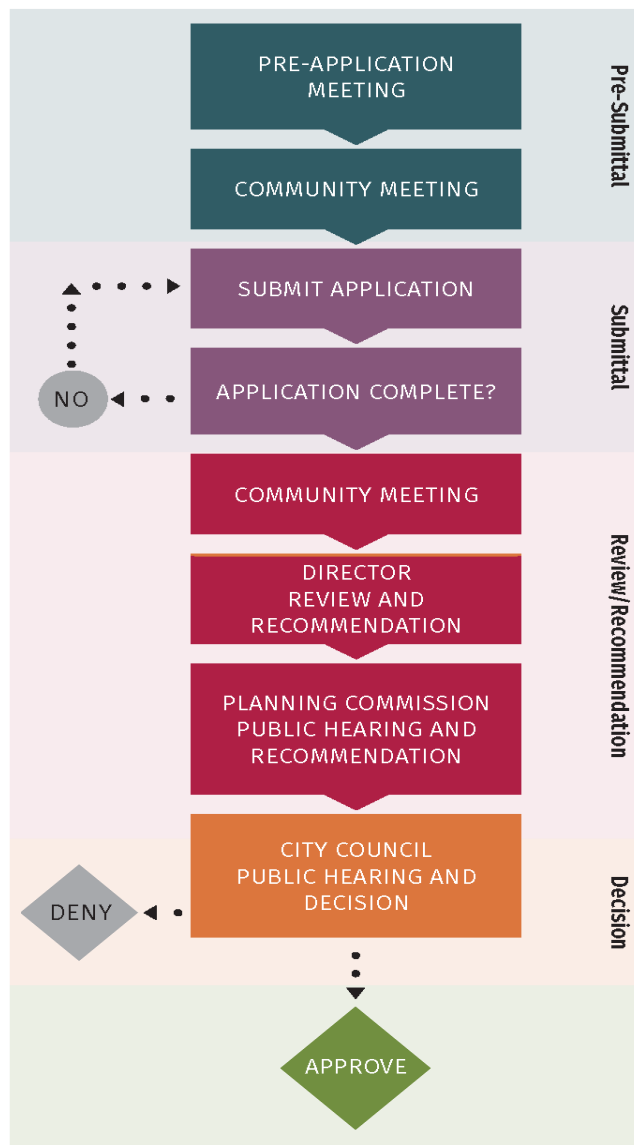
PRE-APPLICATION MEETING

COMMUNITY MEETING

Pre-Submittal

SUBMIT APPLICATION

NO

APPLICATION COMPLETE?

Submittal

COMMUNITY MEETING

DIRECTOR REVIEW AND RECOMMENDATION

PLANNING COMMISSION PUBLIC HEARING AND RECOMMENDATION

Review/Recommendation

DENY

CITY COUNCIL PUBLIC HEARING AND DECISION

Decision

APPROVE